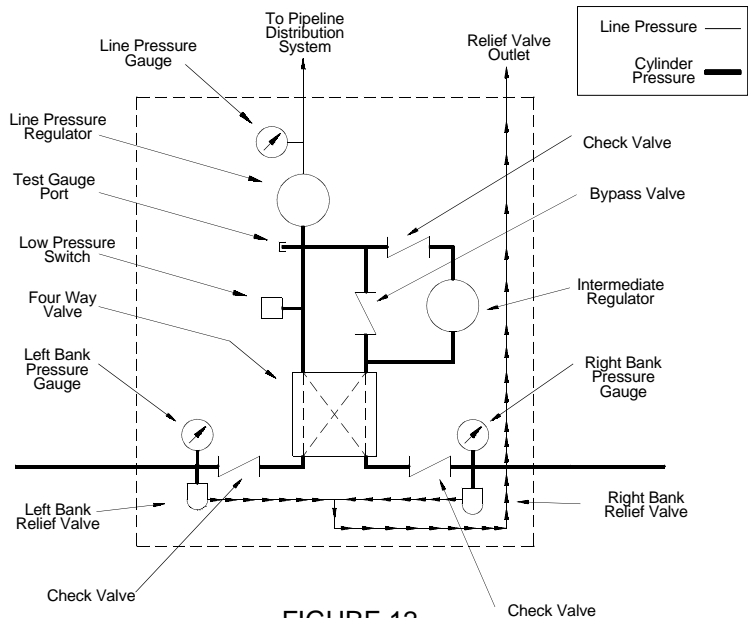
Line Pressure
Cylinder Pressure

To Pipeline Distribution System

Relief Valve Outlet

Line Pressure Gauge

Line Pressure Regulator

Check Valve

Test Gauge Port

Bypass Valve

Low Pressure Switch

Intermediate Regulator

Four Way Valve

Left Bank Pressure Gauge

Right Bank Pressure Gauge

Left Bank Relief Valve

Right Bank Relief Valve

Check Valve

Check Valve

FIGURE 1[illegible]